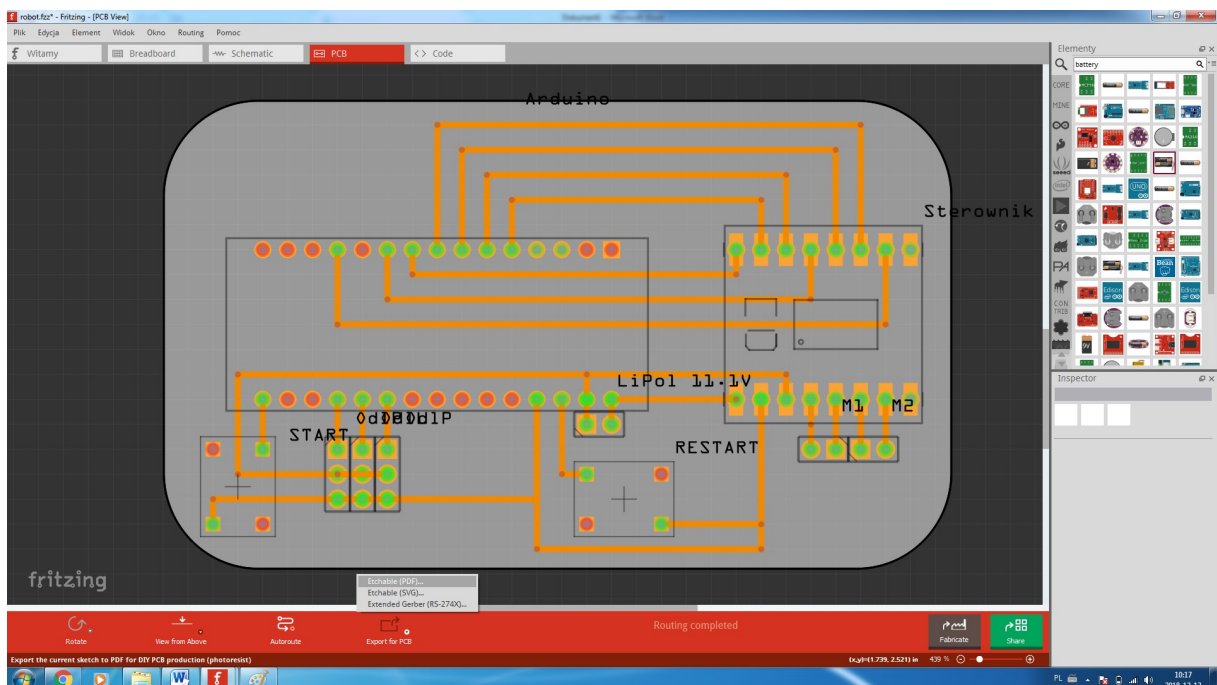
robot.fzz* - Fritzing - [PCB View]
Dokument1 - Microsoft Word
Plik Edycja Element Widok Okno Routing Pomoc
Witamy
Breadboard
Schematic
PCB
Code
Arduino
Sterownik
LiPol 11.1V
OdDBDdlP
START
RESTART
M1
M2
fritzing
Etchable (PDF)...
Etchable (SVG)...
Extended Gerber (RS-274X)...
Rotate
View from Above
Autoroute
Export for PCB
Routing completed
Fabricate
Share
Export the current sketch to PDF for DIY PCB production (photoresist)
(x,y)=(1.739, 2.521) in
439 %
Elementy
battery
CORE
MINE
CON TRIB
Inspector
PL
10:17
2018-12-13